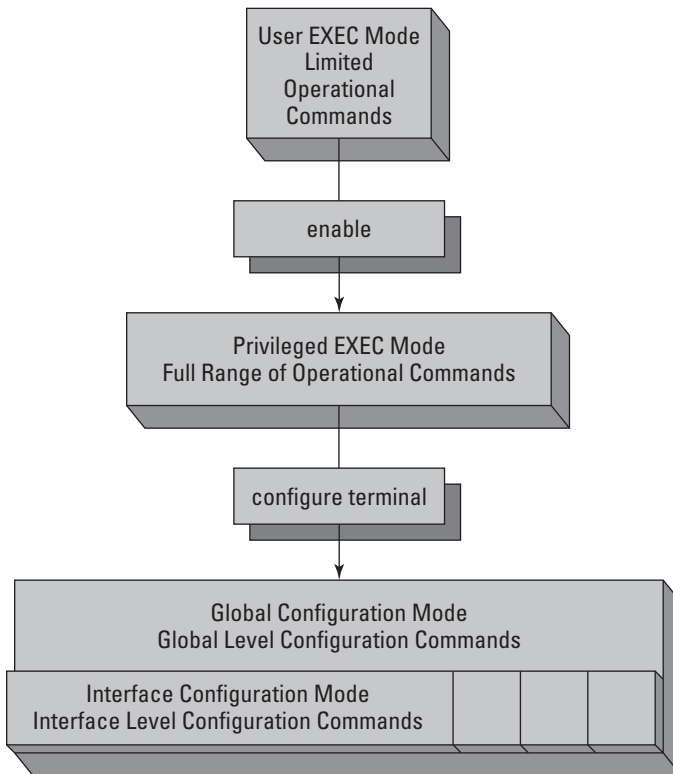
User EXEC Mode
Limited
Operational
Commands

enable

Privileged EXEC Mode
Full Range of Operational Commands

configure terminal

Global Configuration Mode
Global Level Configuration Commands

Interface Configuration Mode
Interface Level Configuration Commands